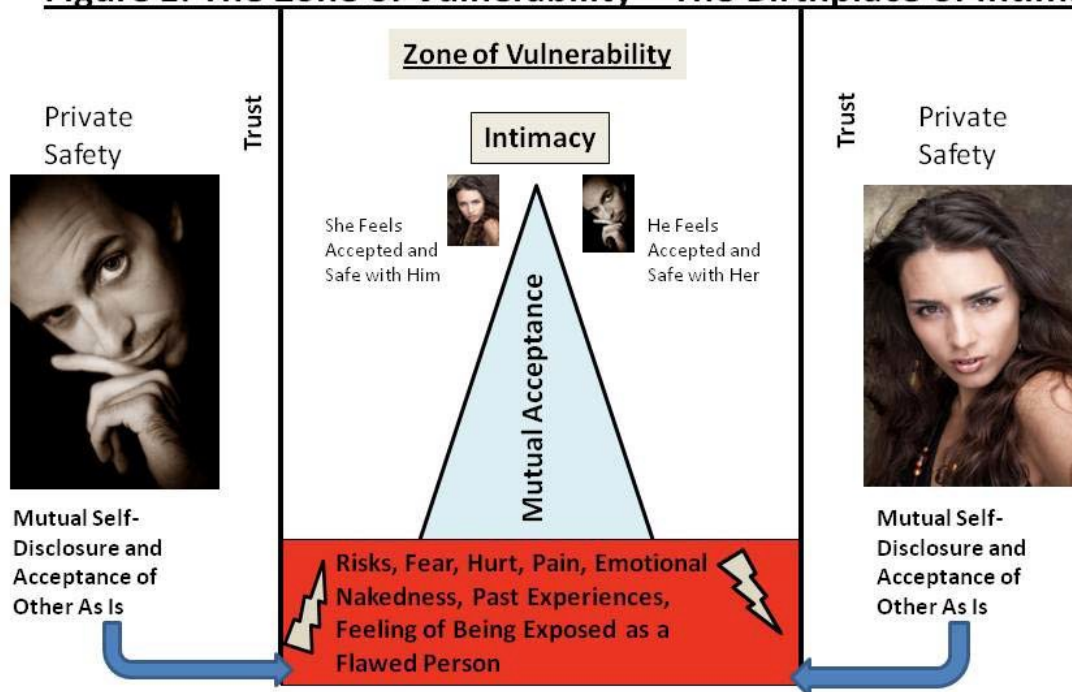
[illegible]

Zone of Vulnerability

Private Safety

Trust

Intimacy

Trust

Private Safety

She Feels Accepted and Safe with Him

He Feels Accepted and Safe with Her

Mutual Acceptance

Mutual Self-Disclosure and Acceptance of Other As Is

Risks, Fear, Hurt, Pain, Emotional Nakedness, Past Experiences, Feeling of Being Exposed as a Flawed Person

Mutual Self-Disclosure and Acceptance of Other As Is